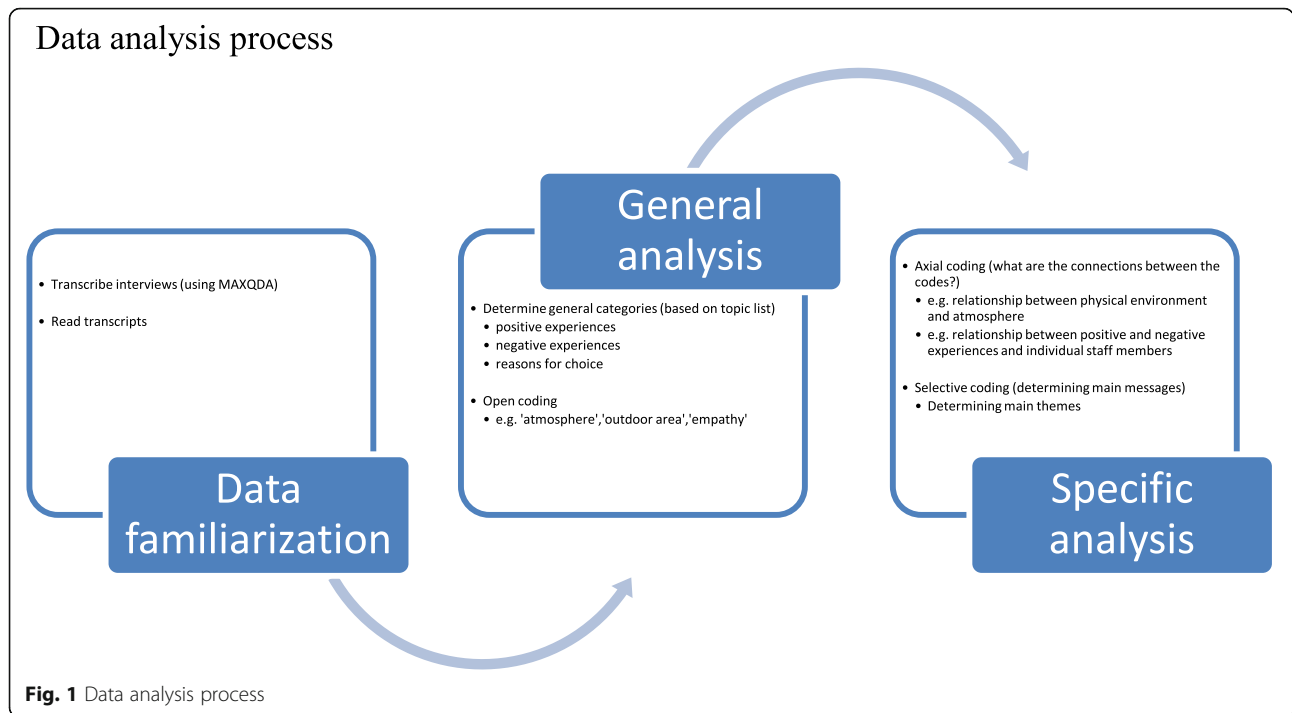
Data analysis process

• Transcribe interviews (using MAXQDA)
• Read transcripts

Data familiarization

General analysis

• Determine general categories (based on topic list)
  • positive experiences
  • negative experiences
  • reasons for choice
• Open coding
  • e.g. 'atmosphere','outdoor area','empathy'

• Axial coding (what are the connections between the codes?)
  • e.g. relationship between physical environment and atmosphere
  • e.g. relationship between positive and negative experiences and individual staff members
• Selective coding (determining main messages)
  • Determining main themes

Specific analysis

Fig. 1 Data analysis process